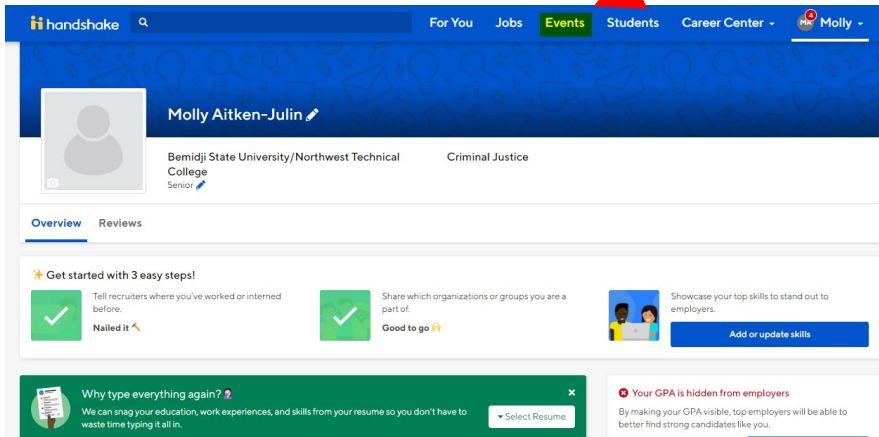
handshake
For You Jobs Events Students Career Center Molly

Molly Aitken-Julin

Bemidji State University/Northwest Technical College
Senior

Criminal Justice

Overview Reviews

Get started with 3 easy steps!

Tell recruiters where you've worked or interned before.
Nailed it

Share which organizations or groups you are a part of.
Good to go

Showcase your top skills to stand out to employers.
Add or update skills

Why type everything again?
We can snag your education, work experiences, and skills from your resume so you don't have to waste time typing it all in.
Select Resume

Your GPA is hidden from employers
By making your GPA visible, top employers will be able to better find strong candidates like you.